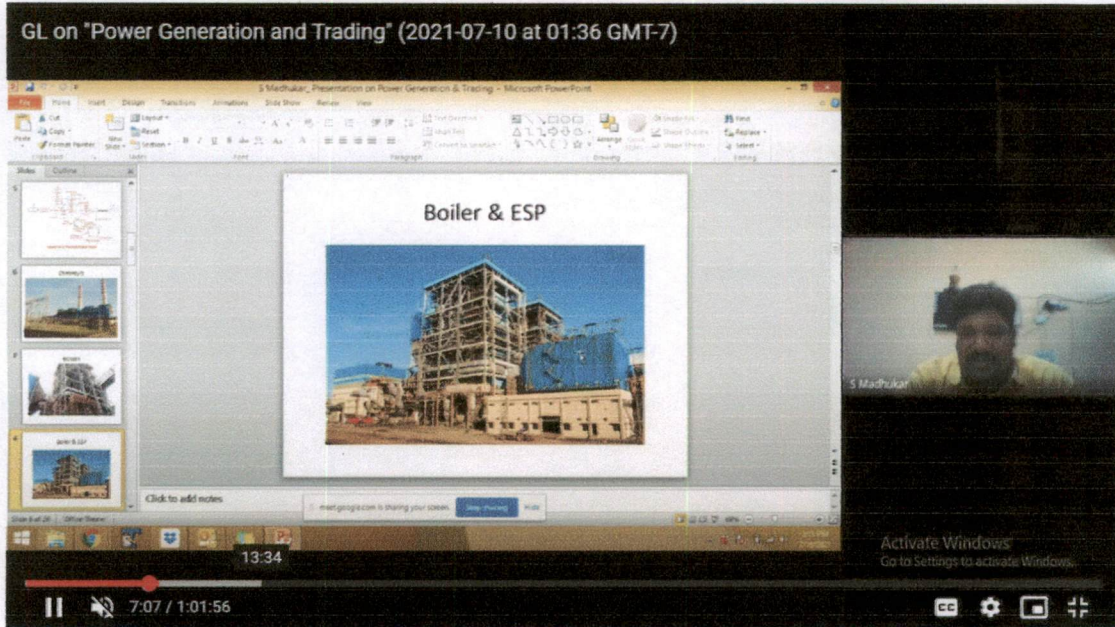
GL on "Power Generation and Trading" (2021-07-10 at 01:36 GMT-7)

S Madhukar_ Presentation on Power Generation & Trading - Microsoft PowerPoint

File Home Insert Design Transitions Animations Slide Show Review View

Slides Outline

Boiler & ESP

Click to add notes

meet.google.com is sharing your screen. Stop sharing Hide

S Madhukar

Activate Windows
Go to Settings to activate Windows.

13:34

7:07 / 1:01:56